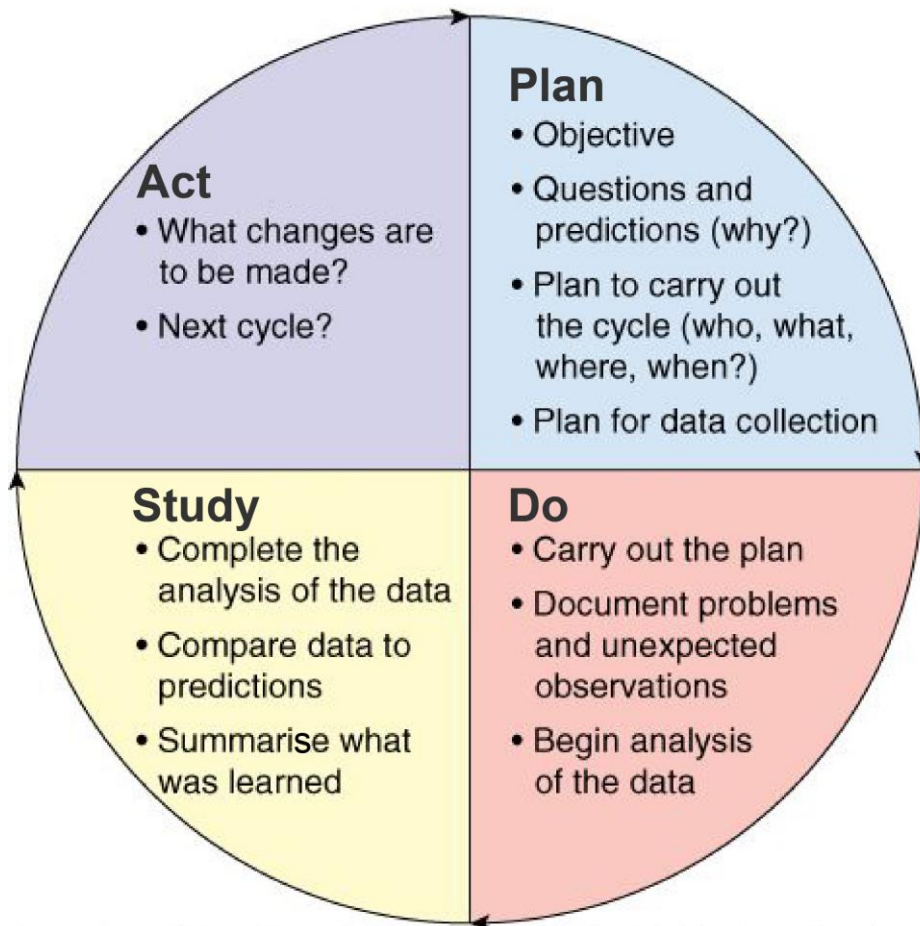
Act
• What changes are to be made?
• Next cycle?

Plan
• Objective
• Questions and predictions (why?)
• Plan to carry out the cycle (who, what, where, when?)
• Plan for data collection

Study
• Complete the analysis of the data
• Compare data to predictions
• Summarise what was learned

Do
• Carry out the plan
• Document problems and unexpected observations
• Begin analysis of the data